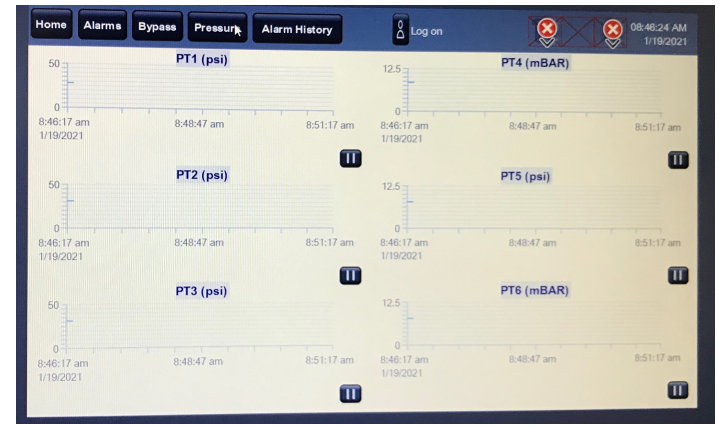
Home Alarms Bypass Pressure Alarm History

Log on

08:46:24 AM
1/19/2021

PT1 (psi)

50

0

8:46:17 am
1/19/2021

8:48:47 am

8:51:17 am

PT4 (mBAR)

12.5

0

8:46:17 am
1/19/2021

8:48:47 am

8:51:17 am

PT2 (psi)

50

0

8:46:17 am
1/19/2021

8:48:47 am

8:51:17 am

PT5 (psi)

12.5

0

8:46:17 am
1/19/2021

8:48:47 am

8:51:17 am

PT3 (psi)

50

0

8:46:17 am
1/19/2021

8:48:47 am

8:51:17 am

PT6 (mBAR)

12.5

0

8:46:17 am
1/19/2021

8:48:47 am

8:51:17 am